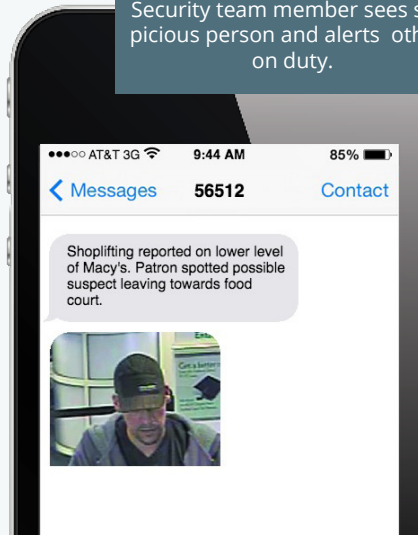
Security team member sees s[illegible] picious person and alerts oth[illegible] on duty.

●●●○○ AT&T 3G 9:44 AM 85%

Messages 56512 Contact

Shoplifting reported on lower level of Macy's. Patron spotted possible suspect leaving towards food court.